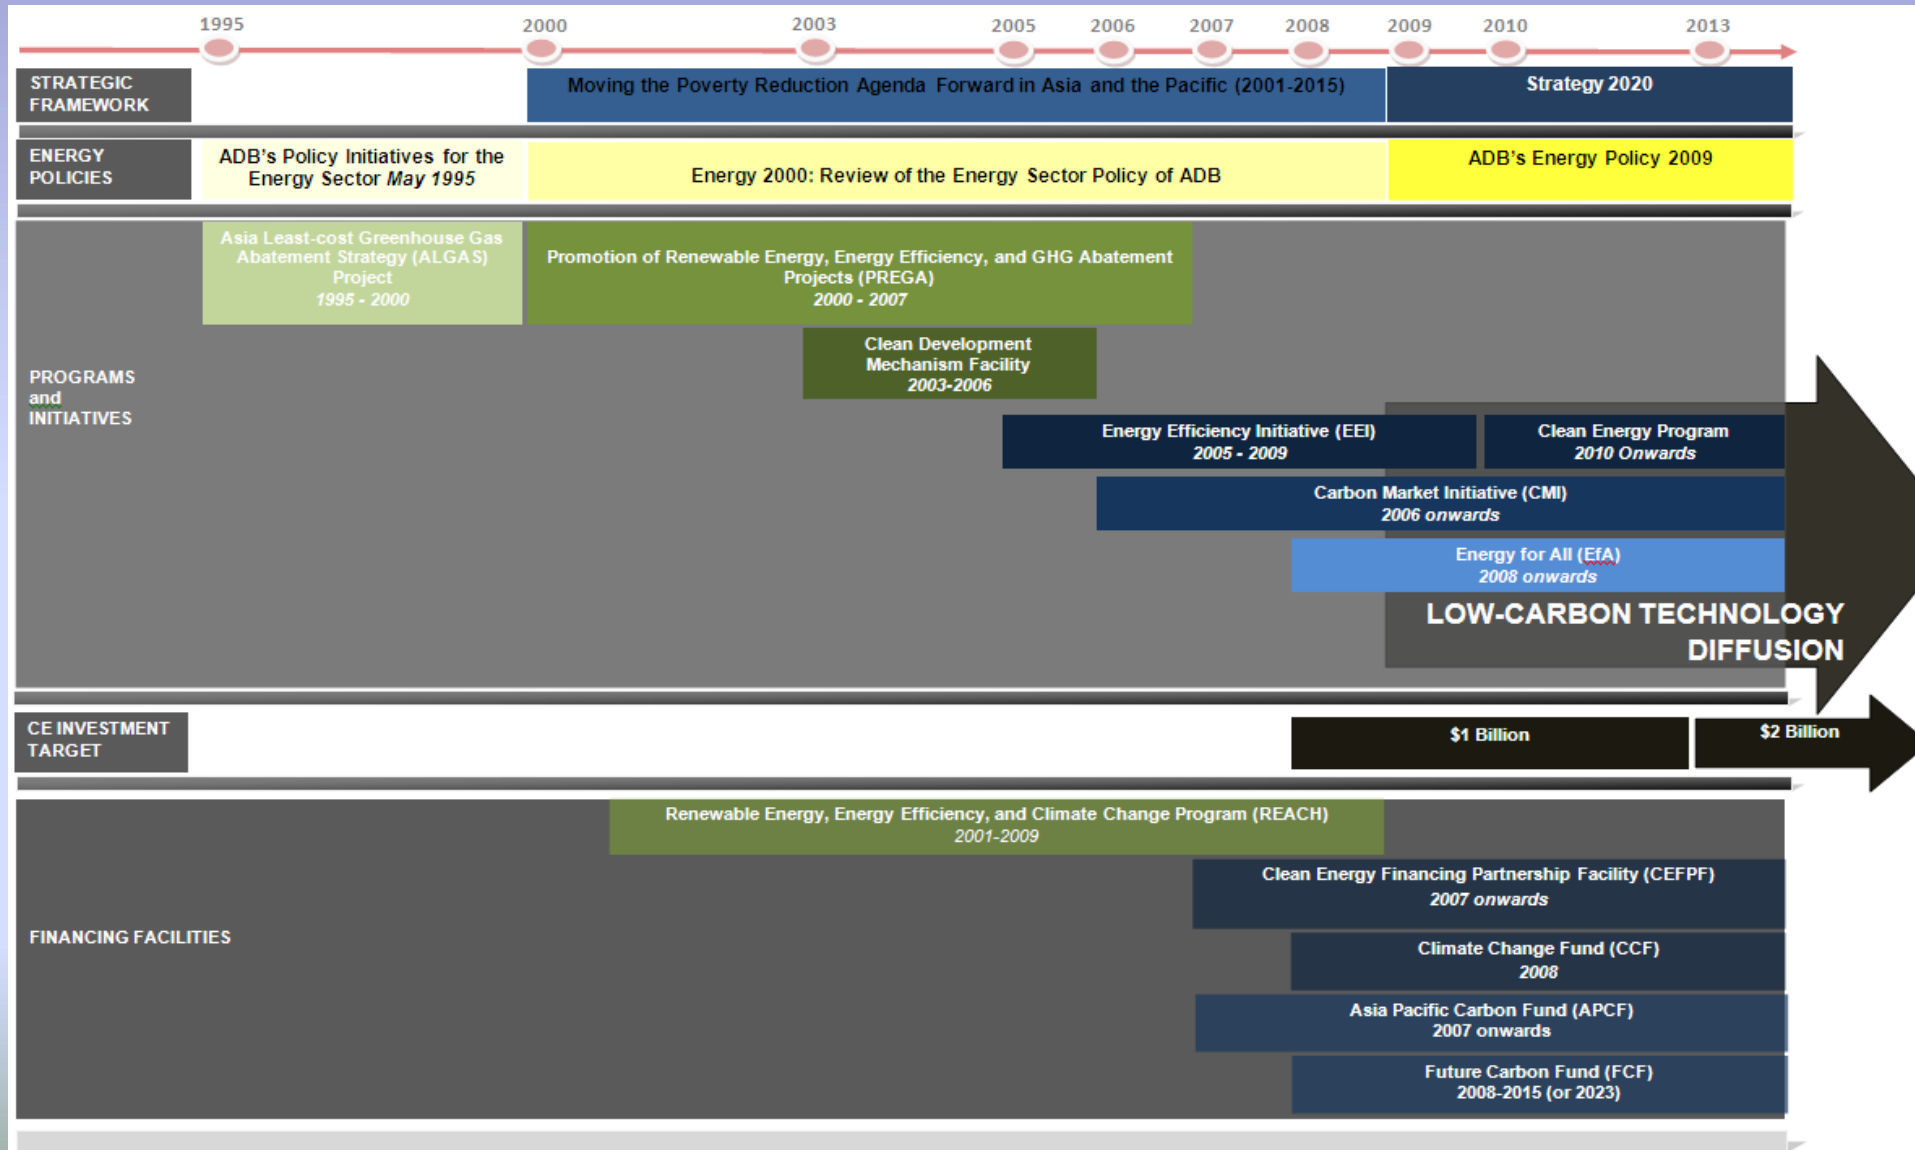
1995 2000 2003 2005 2006 2007 2008 2009 2010 2013

STRATEGIC FRAMEWORK

Moving the Poverty Reduction Agenda Forward in Asia and the Pacific (2001-2015)

Strategy 2020

ENERGY POLICIES

ADB's Policy Initiatives for the Energy Sector *May 1995*

Energy 2000: Review of the Energy Sector Policy of ADB

ADB's Energy Policy 2009

PROGRAMS and INITIATIVES

Asia Least-cost Greenhouse Gas Abatement Strategy (ALGAS) Project *1995 - 2000*

Promotion of Renewable Energy, Energy Efficiency, and GHG Abatement Projects (PREGA) *2000 - 2007*

Clean Development Mechanism Facility *2003-2006*

Energy Efficiency Initiative (EEI) *2005 - 2009*

Clean Energy Program *2010 Onwards*

Carbon Market Initiative (CMI) *2006 onwards*

Energy for All (EfA) *2008 onwards*

LOW-CARBON TECHNOLOGY DIFFUSION

CE INVESTMENT TARGET

$1 Billion

$2 Billion

FINANCING FACILITIES

Renewable Energy, Energy Efficiency, and Climate Change Program (REACH) *2001-2009*

Clean Energy Financing Partnership Facility (CEFPF) *2007 onwards*

Climate Change Fund (CCF) *2008*

Asia Pacific Carbon Fund (APCF) 2007 onwards

Future Carbon Fund (FCF) 2008-2015 (or 2023)